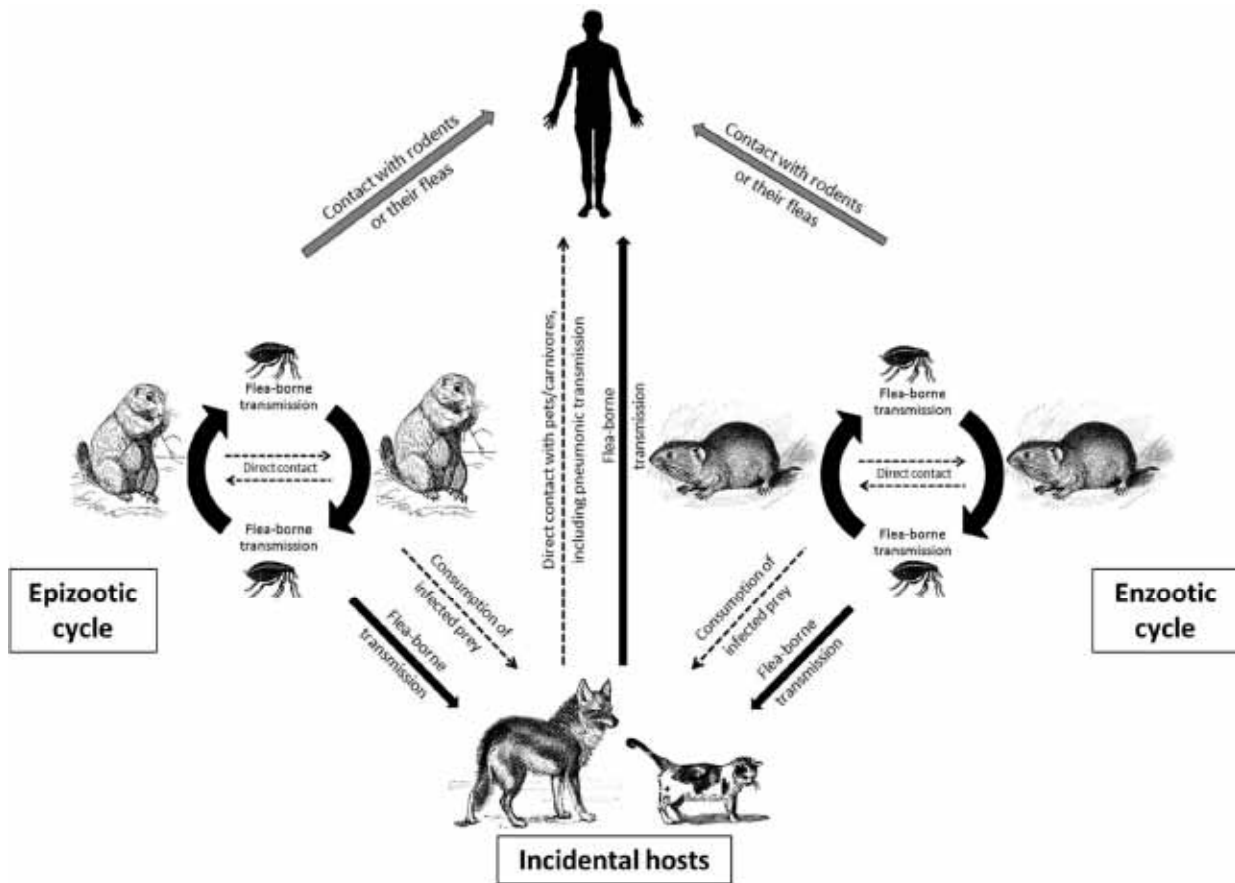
Contact with rodents or their fleas

Contact with rodents or their fleas

Direct contact with pets/carnivores, including pneumonic transmission

Flea-borne transmission

Flea-borne transmission

Direct contact

Flea-borne transmission

Flea-borne transmission

Direct contact

Flea-borne transmission

Epizootic cycle

Consumption of infected prey

Flea-borne transmission

Consumption of infected prey

Flea-borne transmission

Enzootic cycle

Incidental hosts